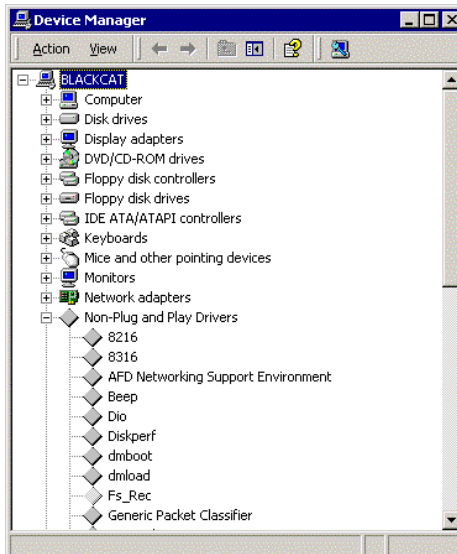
Device Manager

Action View

BLACKCAT
Computer
Disk drives
Display adapters
DVD/CD-ROM drives
Floppy disk controllers
Floppy disk drives
IDE ATA/ATAPI controllers
Keyboards
Mice and other pointing devices
Monitors
Network adapters
Non-Plug and Play Drivers
8216
8316
AFD Networking Support Environment
Beep
Dio
Diskperf
dmboot
dmload
Fs_Rec
Generic Packet Classifier